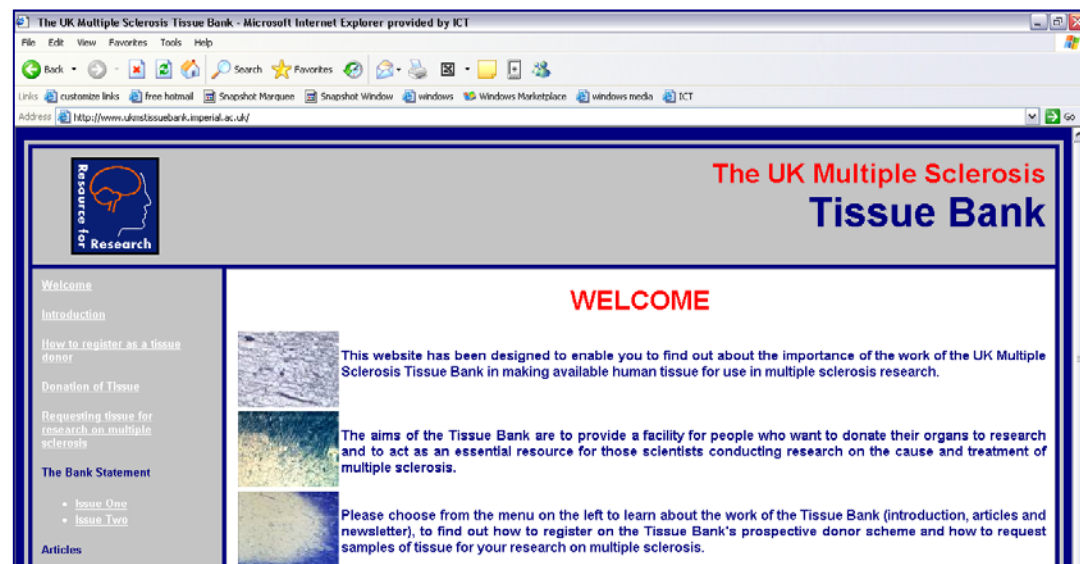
The UK Multiple Sclerosis Tissue Bank - Microsoft Internet Explorer provided by ICT

File Edit View Favorites Tools Help

Back Search Favorites

Links customize links free hotmail Snapshot Marquee Snapshot Window windows Windows Marketplace windows media ICT

Address http://www.ukmstissuebank.imperial.ac.uk/ Go

Resource for Research

The UK Multiple Sclerosis
Tissue Bank

Welcome

Introduction

How to register as a tissue donor

Donation of Tissue

Requesting tissue for research on multiple sclerosis

The Bank Statement

- Issue One
- Issue Two

Articles

WELCOME

This website has been designed to enable you to find out about the importance of the work of the UK Multiple Sclerosis Tissue Bank in making available human tissue for use in multiple sclerosis research.

The aims of the Tissue Bank are to provide a facility for people who want to donate their organs to research and to act as an essential resource for those scientists conducting research on the cause and treatment of multiple sclerosis.

Please choose from the menu on the left to learn about the work of the Tissue Bank (introduction, articles and newsletter), to find out how to register on the Tissue Bank's prospective donor scheme and how to request samples of tissue for your research on multiple sclerosis.